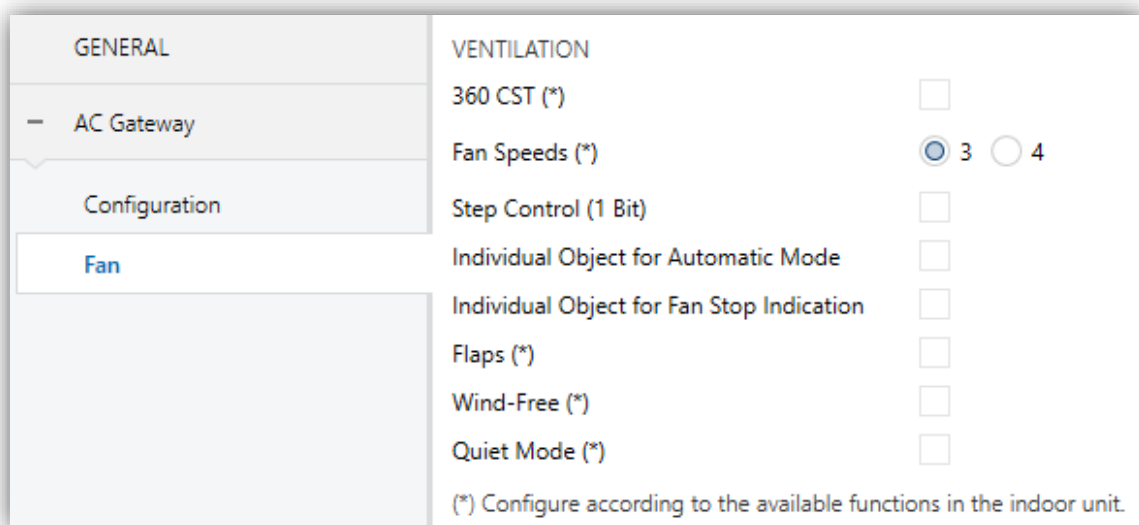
GENERAL

− AC Gateway

Configuration

Fan

VENTILATION

360 CST (*)

Fan Speeds (*) 3 4

Step Control (1 Bit)

Individual Object for Automatic Mode

Individual Object for Fan Stop Indication

Flaps (*)

Wind-Free (*)

Quiet Mode (*)

(*) Configure according to the available functions in the indoor unit.